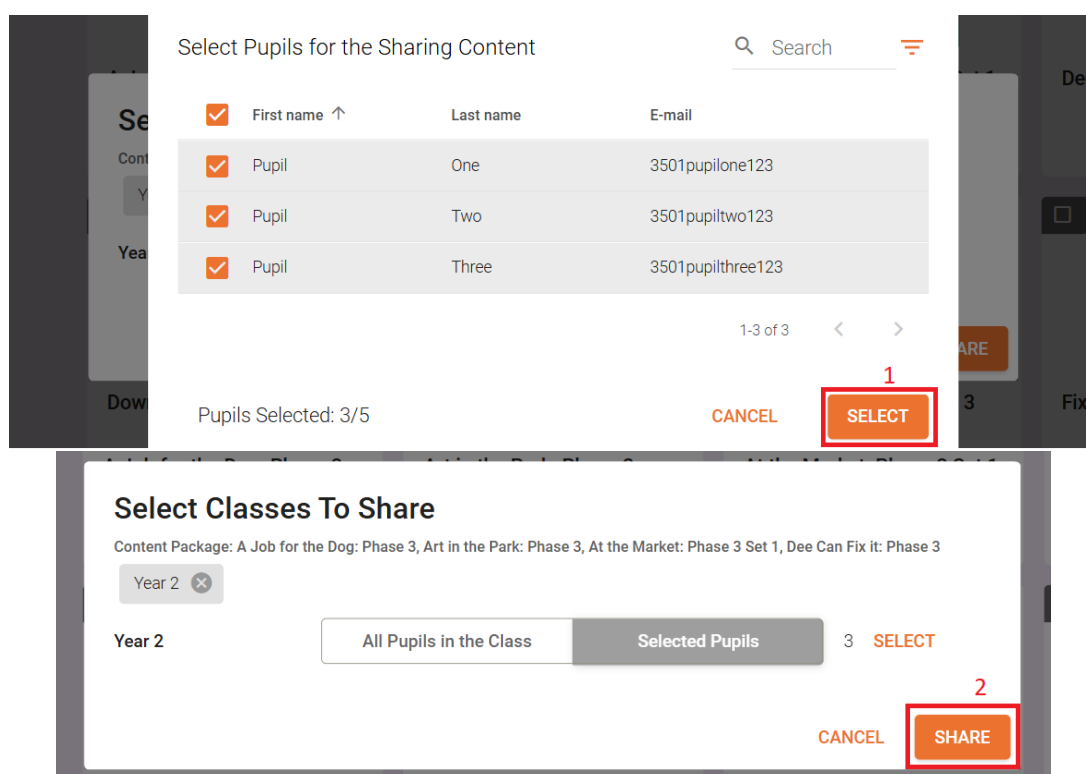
Select Pupils for the Sharing Content

Search

| | First name ↑ | Last name | E-mail |
|---|---|---|---|
| | Pupil | One | 3501pupilone123 |
| | Pupil | Two | 3501pupiltwo123 |
| | Pupil | Three | 3501pupilthree123 |

1-3 of 3

1

Pupils Selected: 3/5

CANCEL

SELECT

Select Classes To Share

Content Package: A Job for the Dog: Phase 3, Art in the Park: Phase 3, At the Market: Phase 3 Set 1, Dee Can Fix it: Phase 3

Year 2

Year 2

All Pupils in the Class

Selected Pupils

3 SELECT

2

CANCEL

SHARE